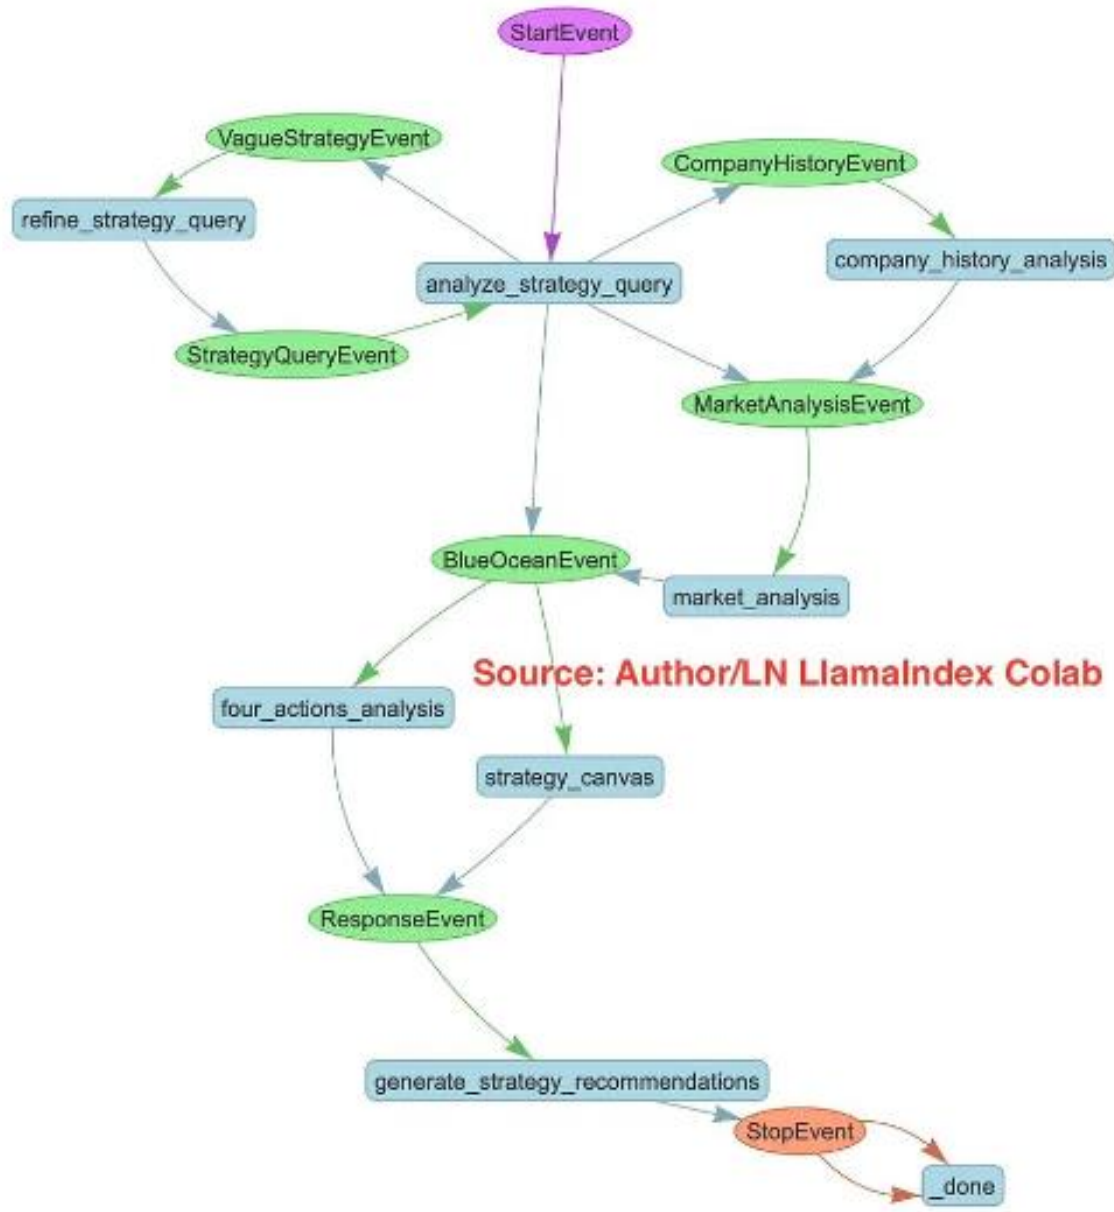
StartEvent

VagueStrategyEvent

CompanyHistoryEvent

refine_strategy_query

analyze_strategy_query

company_history_analysis

StrategyQueryEvent

MarketAnalysisEvent

BlueOceanEvent

market_analysis

Source: Author/LN LlamaIndex Colab

four_actions_analysis

strategy_canvas

ResponseEvent

generate_strategy_recommendations

StopEvent

_done